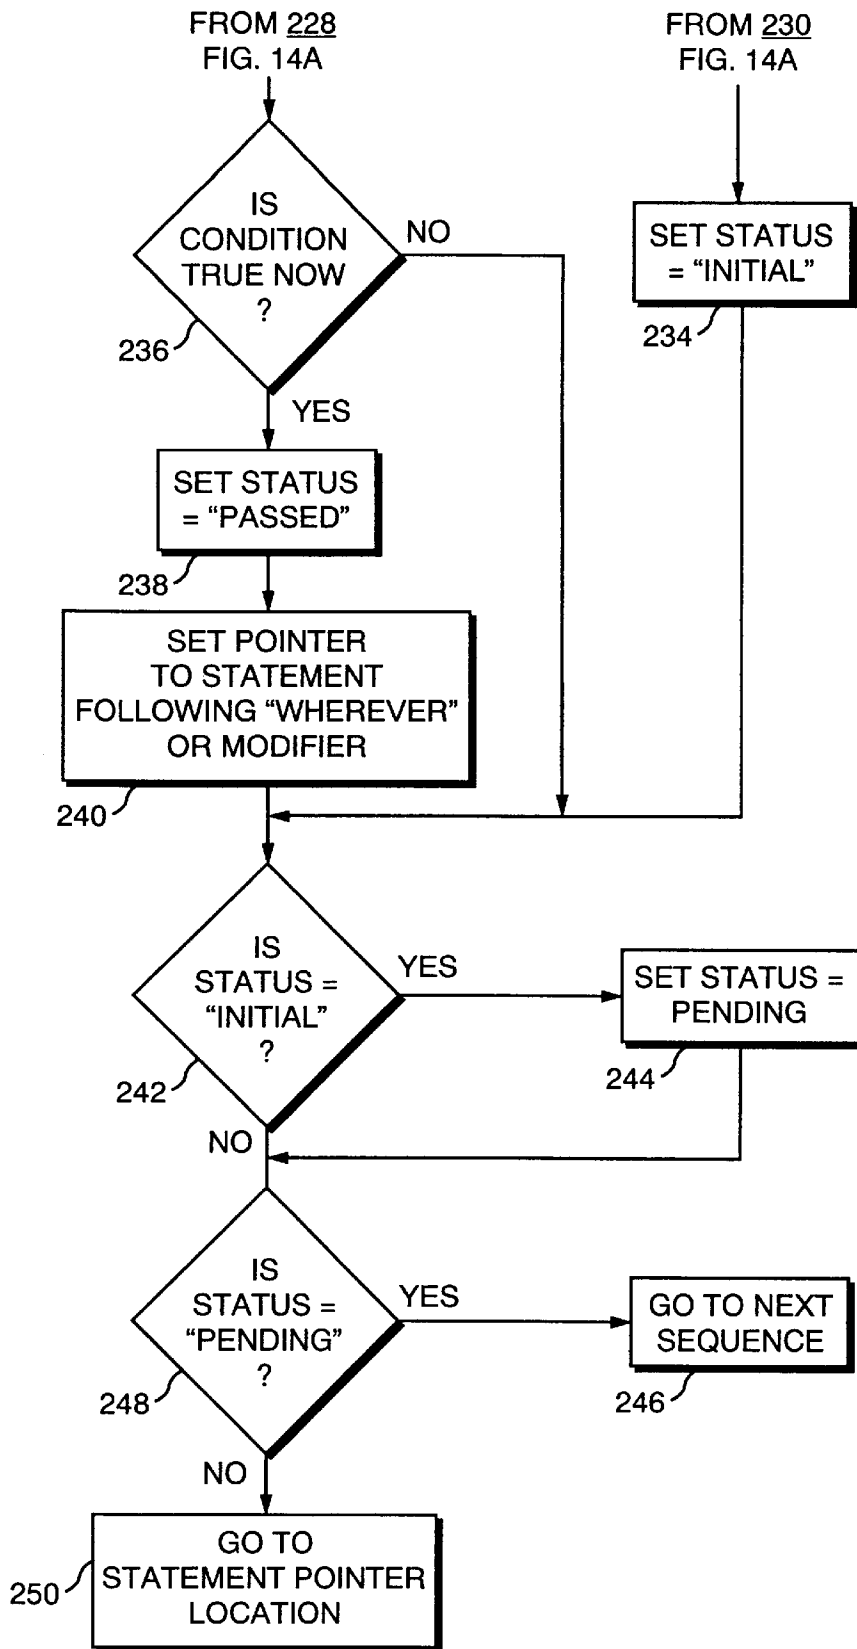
FROM 228
FIG. 14A

FROM 230
FIG. 14A

IS CONDITION TRUE NOW ?

NO

SET STATUS = "INITIAL"

236

234

YES

SET STATUS = "PASSED"

238

SET POINTER TO STATEMENT FOLLOWING "WHEREVER" OR MODIFIER

240

IS STATUS = "INITIAL" ?

YES

SET STATUS = PENDING

242

244

NO

IS STATUS = "PENDING" ?

YES

GO TO NEXT SEQUENCE

248

246

NO

250

GO TO STATEMENT POINTER LOCATION